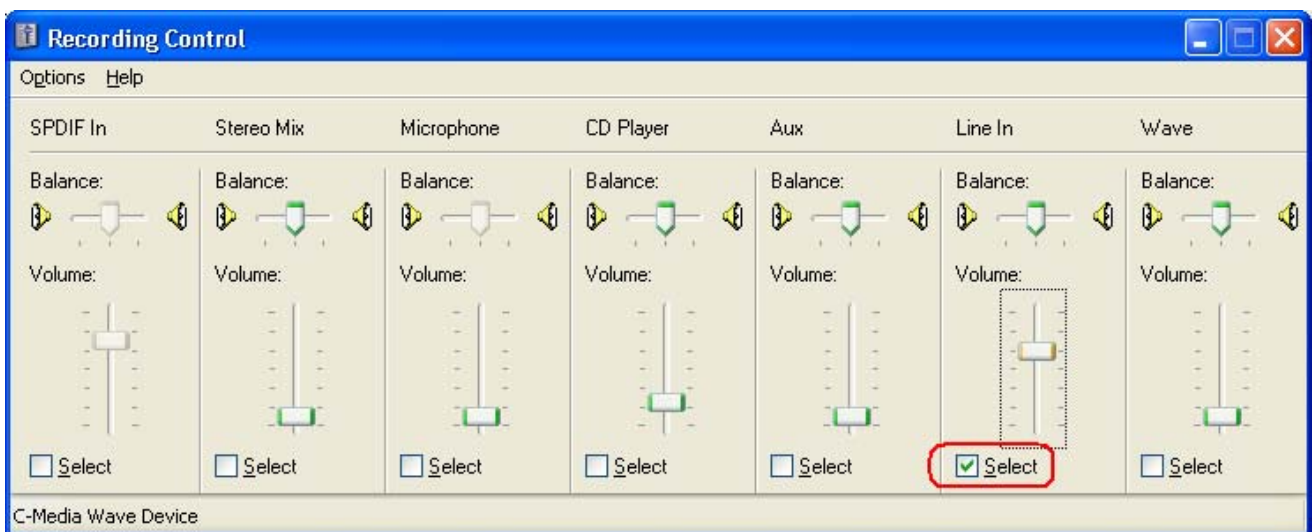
Recording Control

Options Help

SPDIF In

Balance:

Volume:

Select

Stereo Mix

Balance:

Volume:

Select

Microphone

Balance:

Volume:

Select

CD Player

Balance:

Volume:

Select

Aux

Balance:

Volume:

Select

Line In

Balance:

Volume:

Select

Wave

Balance:

Volume:

Select

C-Media Wave Device